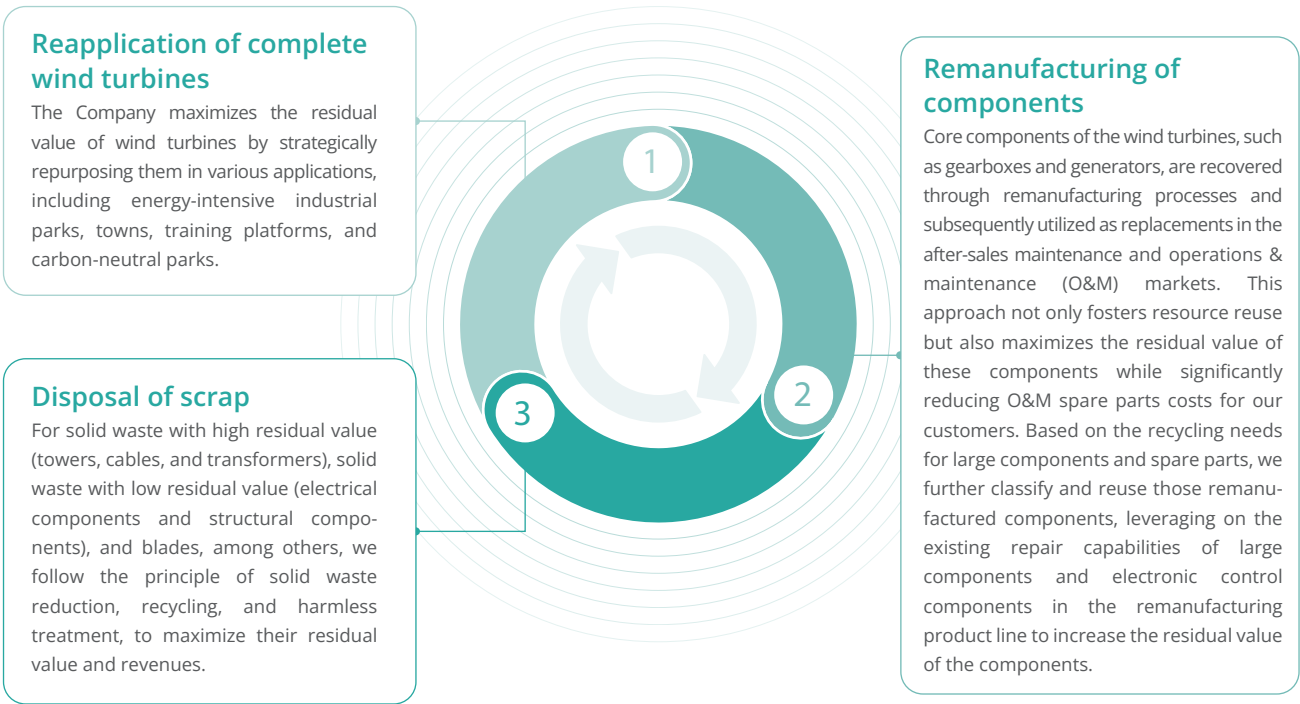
Reapplication of complete wind turbines

The Company maximizes the residual value of wind turbines by strategically repurposing them in various applications, including energy-intensive industrial parks, towns, training platforms, and carbon-neutral parks.

1

2

3

Remanufacturing of components

Core components of the wind turbines, such as gearboxes and generators, are recovered through remanufacturing processes and subsequently utilized as replacements in the after-sales maintenance and operations & maintenance (O&M) markets. This approach not only fosters resource reuse but also maximizes the residual value of these components while significantly reducing O&M spare parts costs for our customers. Based on the recycling needs for large components and spare parts, we further classify and reuse those remanufactured components, leveraging on the existing repair capabilities of large components and electronic control components in the remanufacturing product line to increase the residual value of the components.

Disposal of scrap

For solid waste with high residual value (towers, cables, and transformers), solid waste with low residual value (electrical components and structural components), and blades, among others, we follow the principle of solid waste reduction, recycling, and harmless treatment, to maximize their residual value and revenues.